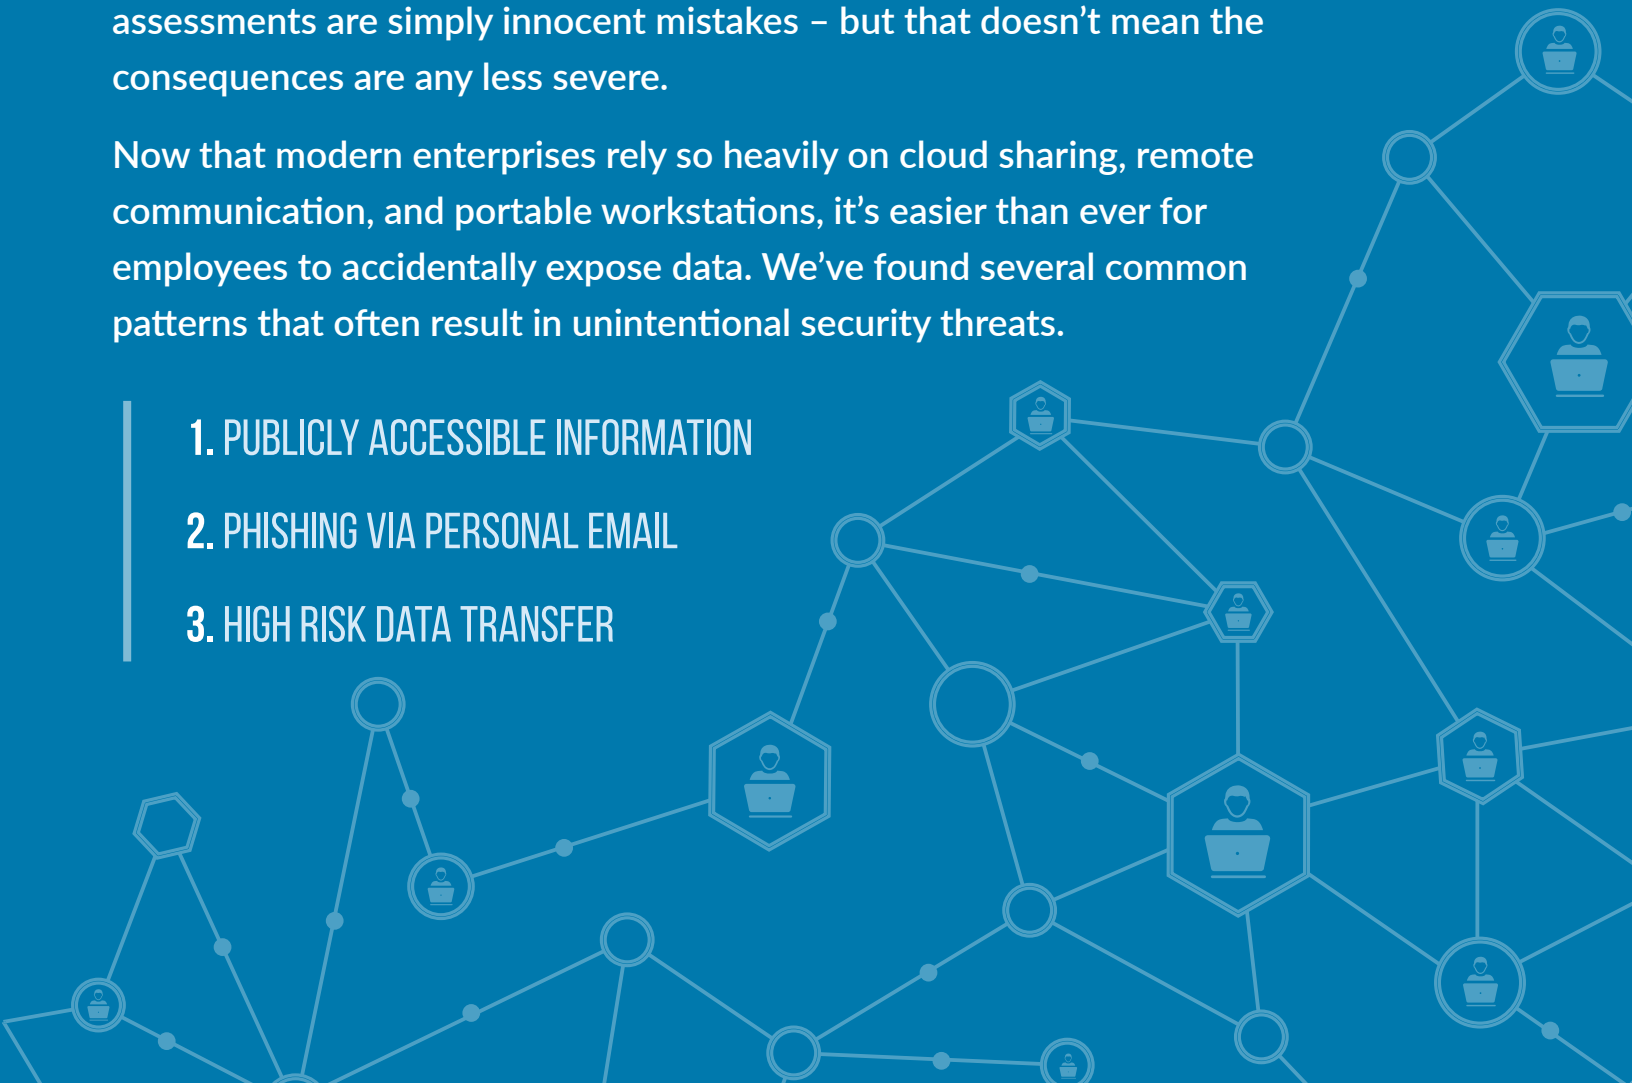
assessments are simply innocent mistakes – but that doesn't mean the consequences are any less severe.

Now that modern enterprises rely so heavily on cloud sharing, remote communication, and portable workstations, it's easier than ever for employees to accidentally expose data. We've found several common patterns that often result in unintentional security threats.

1. PUBLICLY ACCESSIBLE INFORMATION

2. PHISHING VIA PERSONAL EMAIL

3. HIGH RISK DATA TRANSFER